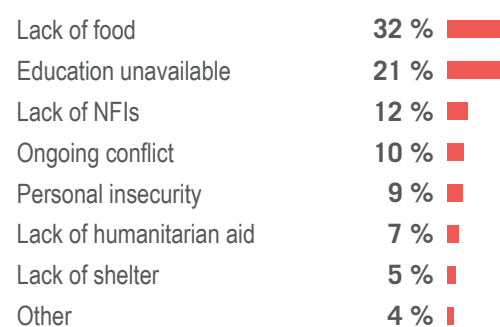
| | |
|---|---|
| Lack of food | 32 % |
| Education unavailable | 21 % |
| Lack of NFIs | 12 % |
| Ongoing conflict | 10 % |
| Personal insecurity | 9 % |
| Lack of humanitarian aid | 7 % |
| Lack of shelter | 5 % |
| Other | 4 % |